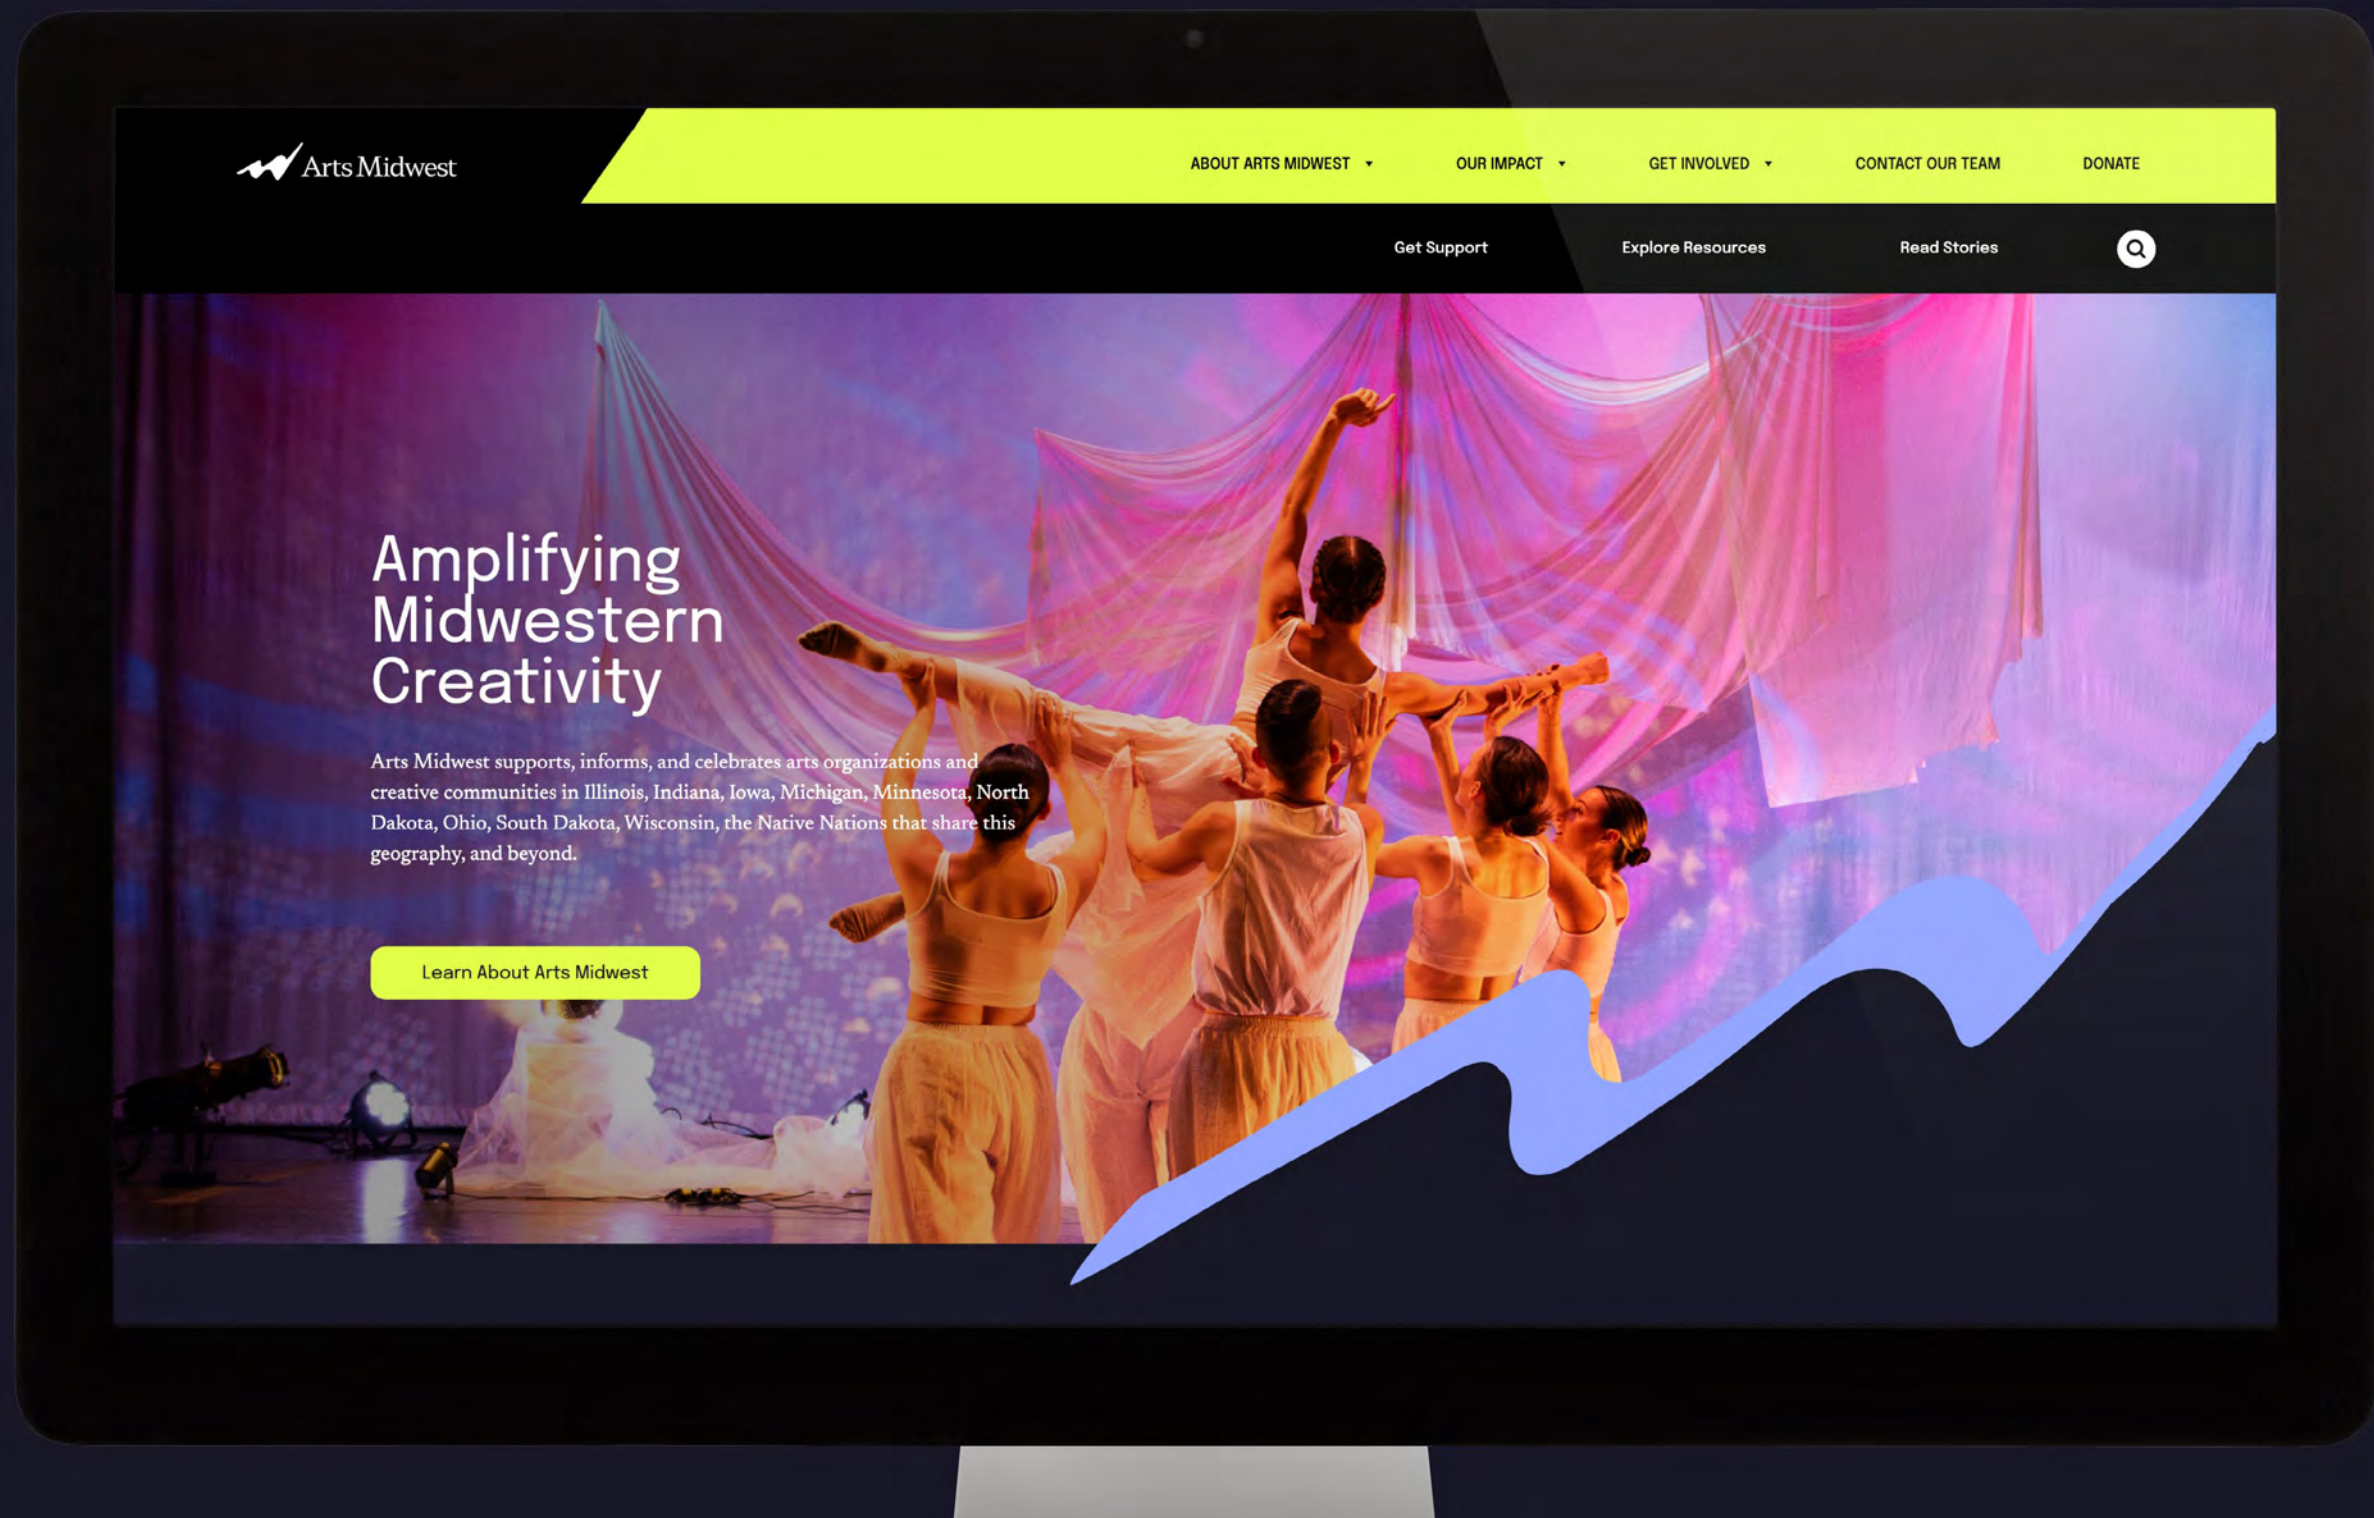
Arts Midwest

ABOUT ARTS MIDWEST ▾ OUR IMPACT ▾ GET INVOLVED ▾ CONTACT OUR TEAM DONATE

Get Support Explore Resources Read Stories

Amplifying Midwestern Creativity

Arts Midwest supports, informs, and celebrates arts organizations and creative communities in Illinois, Indiana, Iowa, Michigan, Minnesota, North Dakota, Ohio, South Dakota, Wisconsin, the Native Nations that share this geography, and beyond.

Learn About Arts Midwest